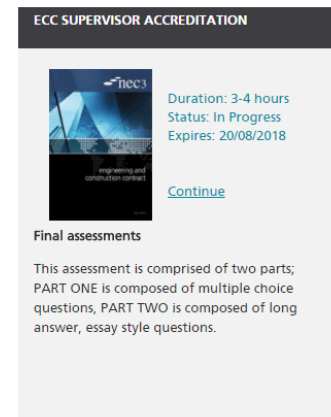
ECC SUPERVISOR ACCREDITATION

nec3

engineering and construction contract

Duration: 3-4 hours
Status: In Progress
Expires: 20/08/2018

Continue

Final assessments

This assessment is comprised of two parts; PART ONE is composed of multiple choice questions, PART TWO is composed of long answer, essay style questions.